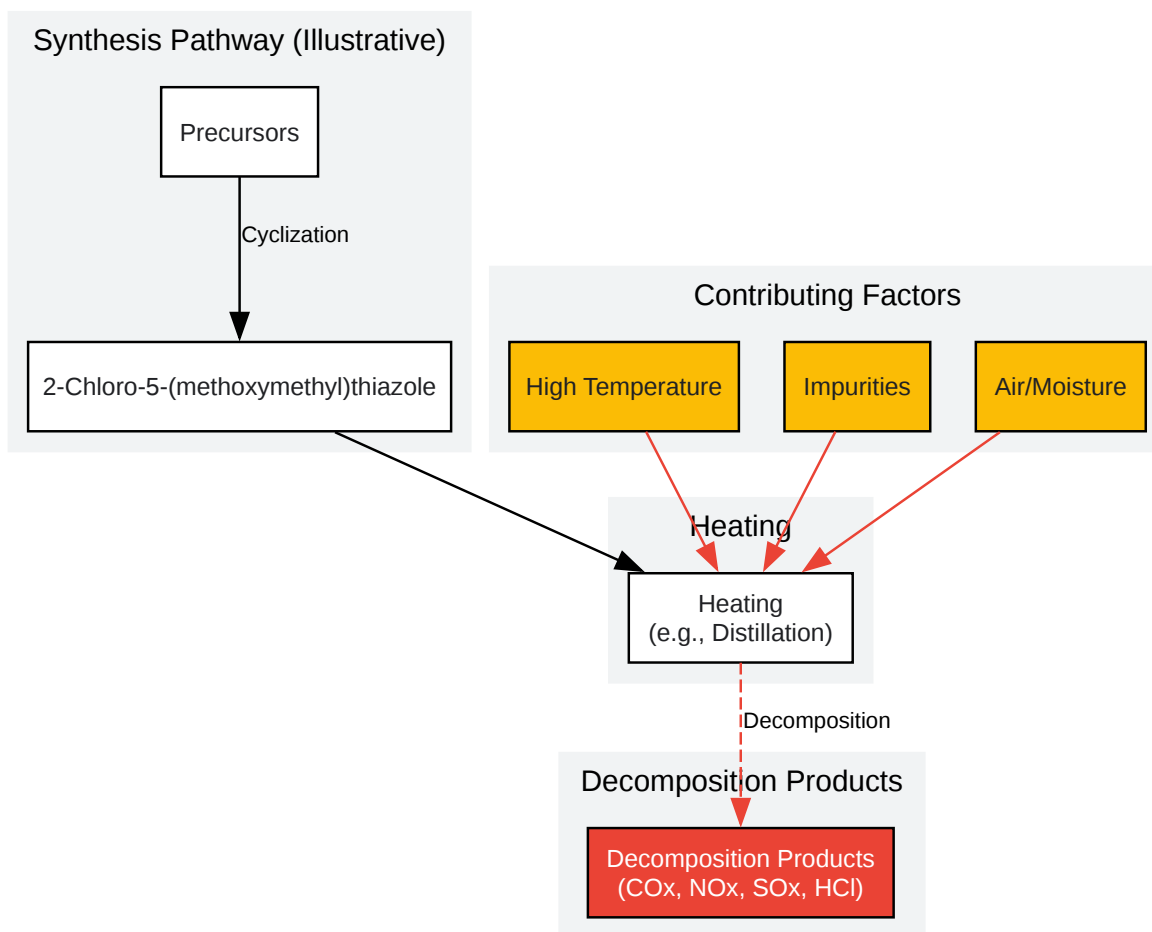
Synthesis Pathway (Illustrative)

Precursors

Cyclization

2-Chloro-5-(methoxymethyl)thiazole

Contributing Factors

High Temperature

Impurities

Air/Moisture

Heating

Heating
(e.g., Distillation)

Decomposition

Decomposition Products

Decomposition Products
(COx, NOx, SOx, HCl)